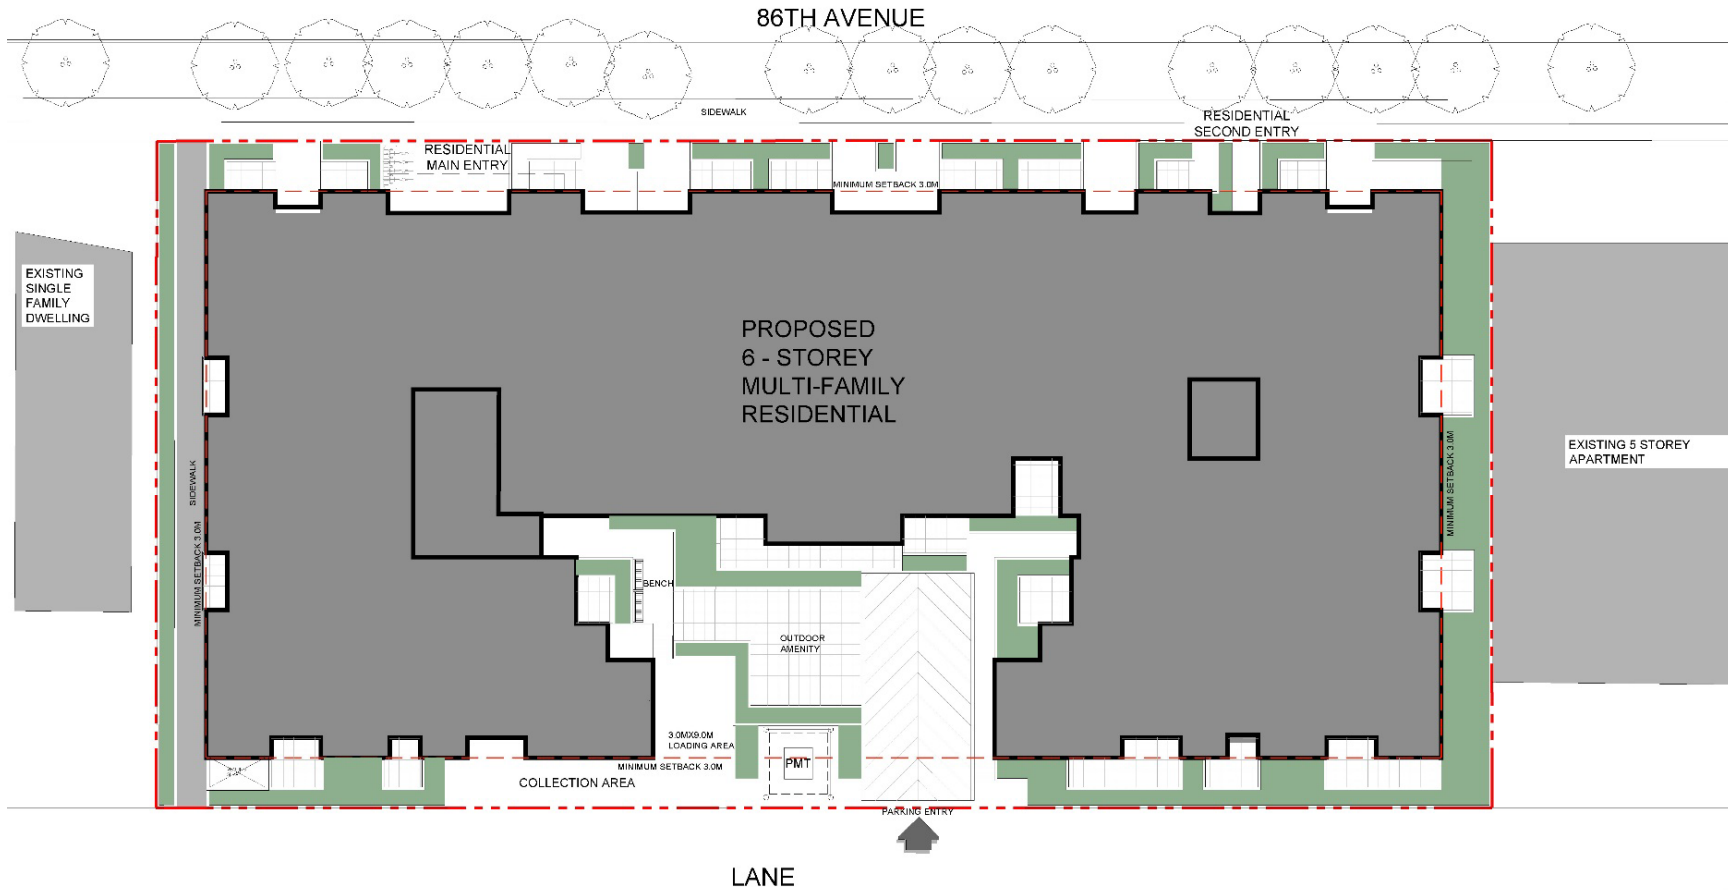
86TH AVENUE

SIDEWALK

RESIDENTIAL MAIN ENTRY

RESIDENTIAL SECOND ENTRY

MINIMUM SETBACK 3.0M

EXISTING SINGLE FAMILY DWELLING

PROPOSED 6 - STOREY MULTI-FAMILY RESIDENTIAL

EXISTING 5 STOREY APARTMENT

SIDEWALK

MINIMUM SETBACK 3.0M

MINIMUM SETBACK 3.0M

BENCH

OUTDOOR AMENITY

3.0MX9.0M LOADING AREA

MINIMUM SETBACK 3.0M

PMT

COLLECTION AREA

PARKING ENTRY

LANE